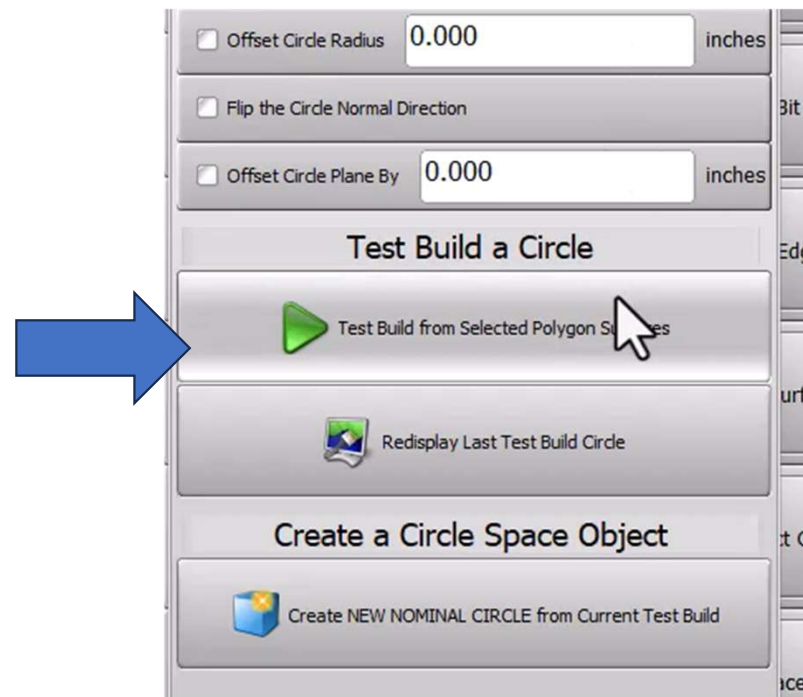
Offset Circle Radius 0.000 inches

Flip the Circle Normal Direction

Offset Circle Plane By 0.000 inches

Test Build a Circle

Test Build from Selected Polygon S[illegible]es

Redisplay Last Test Build Circle

Create a Circle Space Object

Create NEW NOMINAL CIRCLE from Current Test Build

Bit

Ed

ur

t C

ce